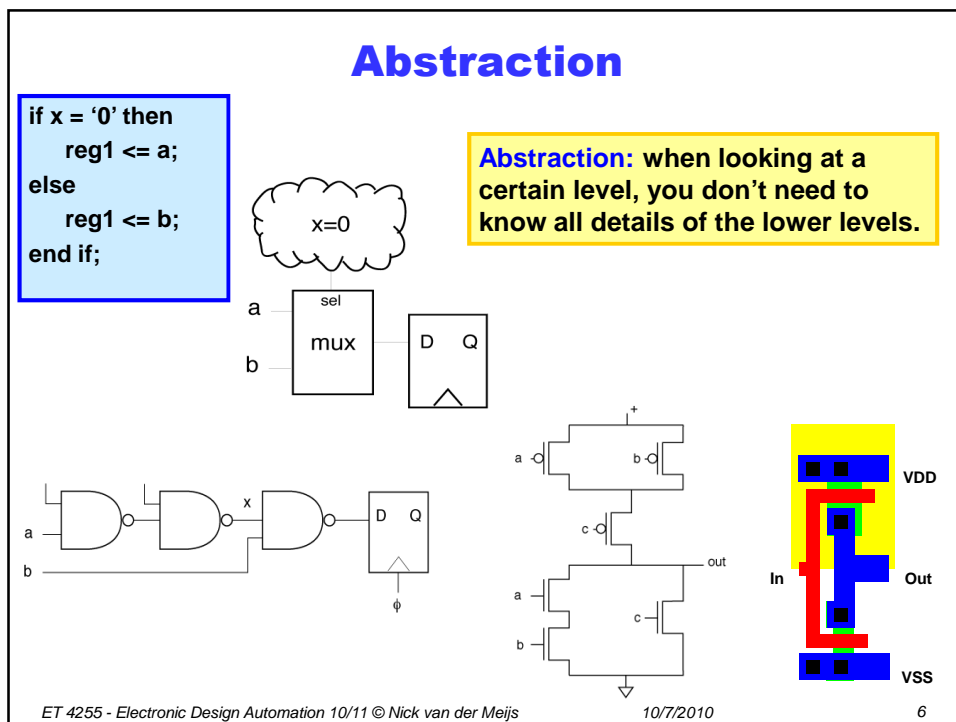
Abstraction

if x = '0' then
reg1 <= a;
else
reg1 <= b;
end if;

Abstraction: when looking at a certain level, you don't need to know all details of the lower levels.

x=0

sel
mux
a
b
D Q

x
a
b
D Q
$\phi$

+
a
b
c
out
a
c
b

VDD
In
Out
VSS

ET 4255 - Electronic Design Automation 10/11 © Nick van der Meijs 10/7/2010 6